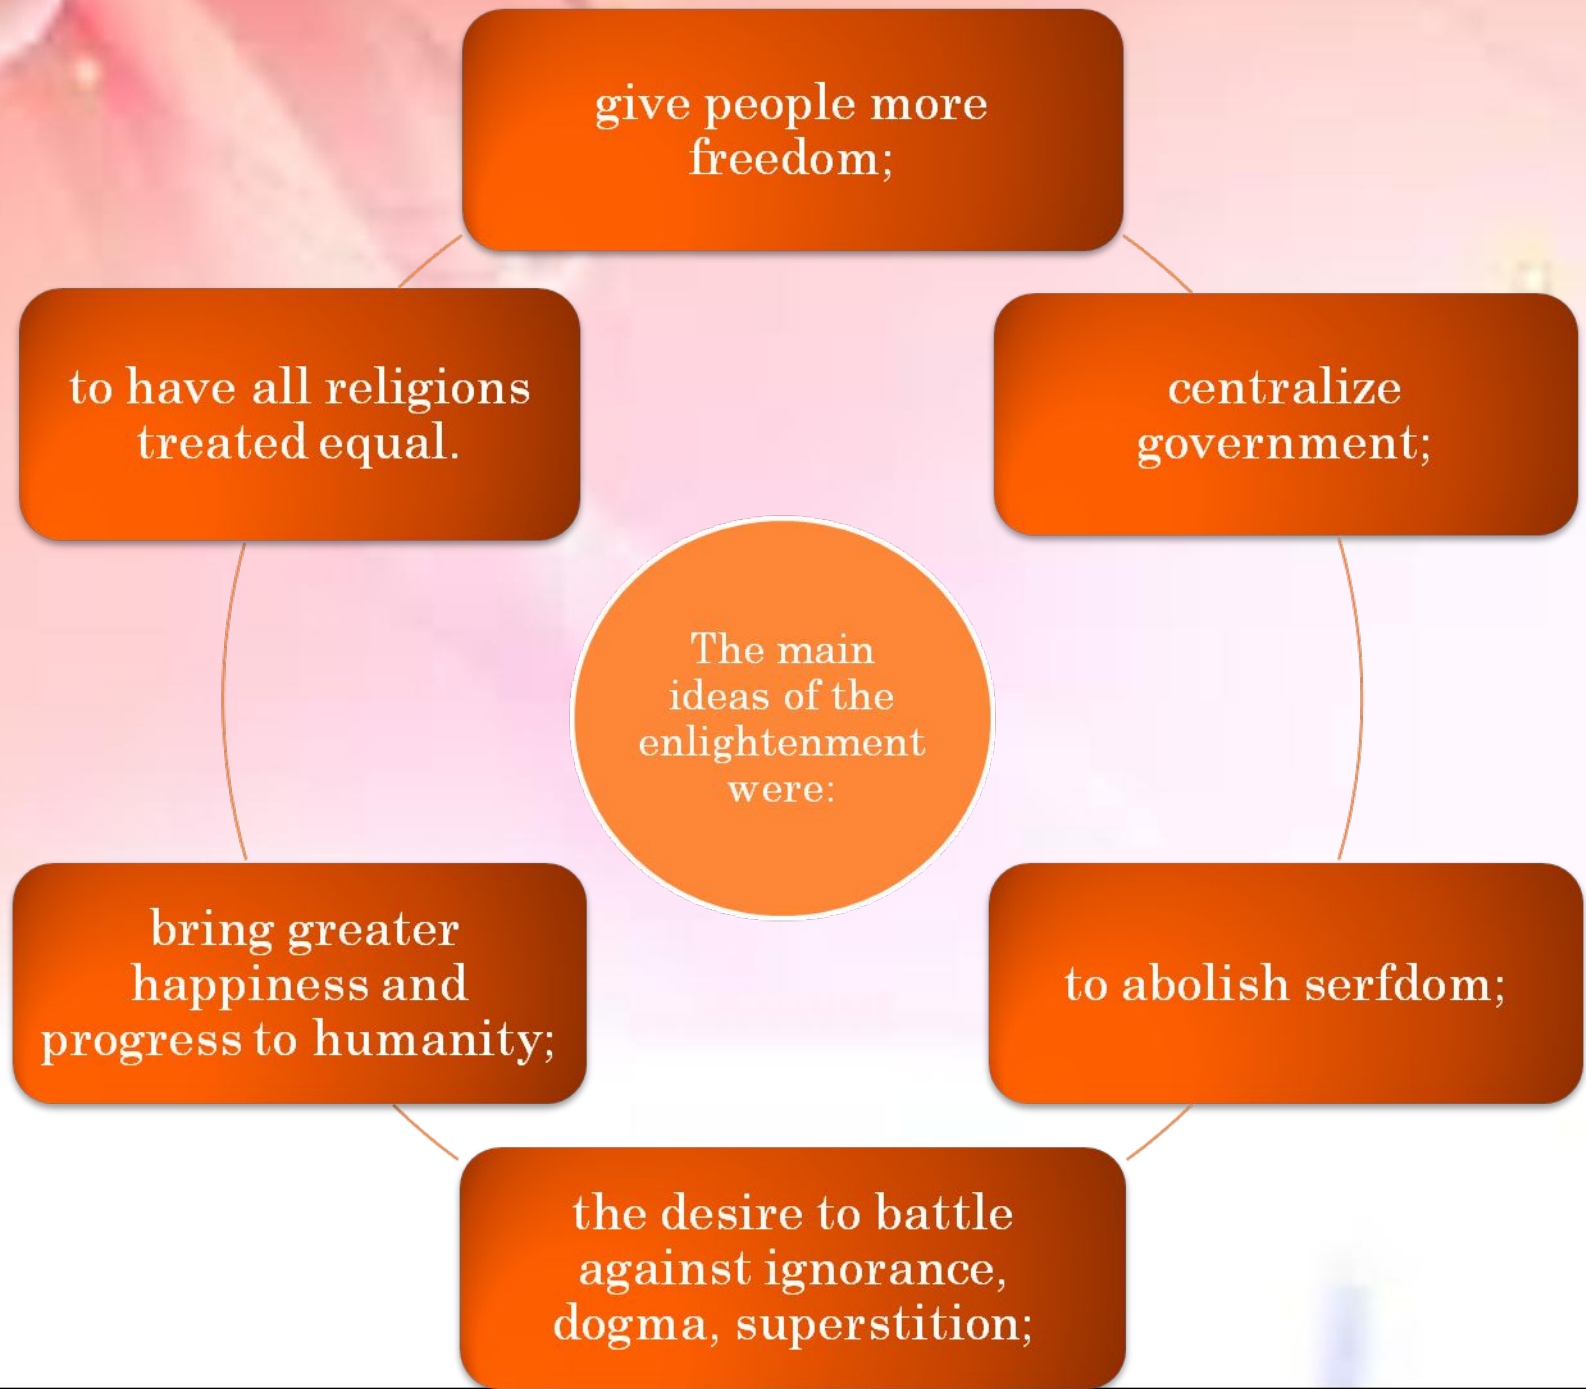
The main ideas of the enlightenment were:

give people more freedom;

centralize government;

to abolish serfdom;

the desire to battle against ignorance, dogma, superstition;

bring greater happiness and progress to humanity;

to have all religions treated equal.